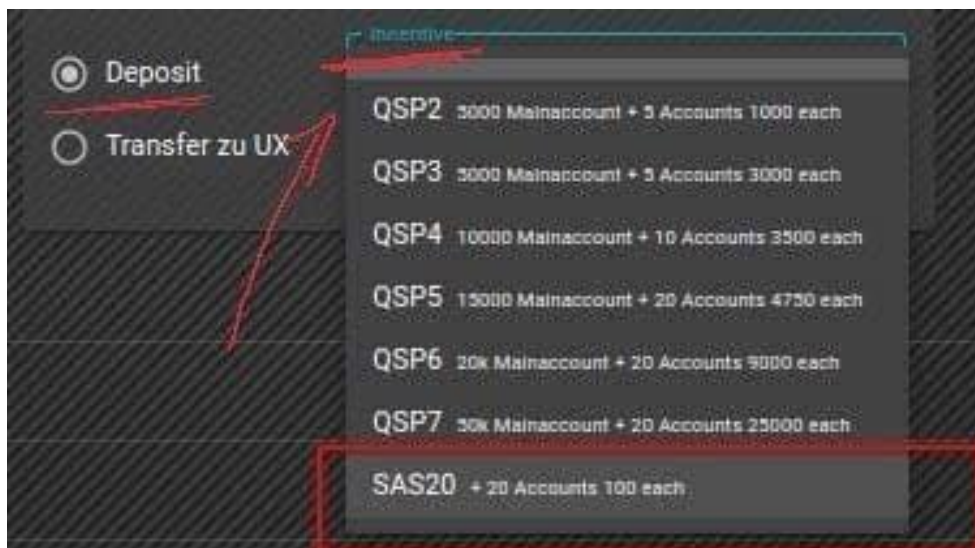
Deposit

Transfer zu UX

Incentive

QSP2 3000 Mainaccount + 5 Accounts 1000 each

QSP3 5000 Mainaccount + 5 Accounts 3000 each

QSP4 10000 Mainaccount + 10 Accounts 3500 each

QSP5 15000 Mainaccount + 20 Accounts 4750 each

QSP6 20k Mainaccount + 20 Accounts 9000 each

QSP7 50k Mainaccount + 20 Accounts 25000 each

SAS20 + 20 Accounts 100 each